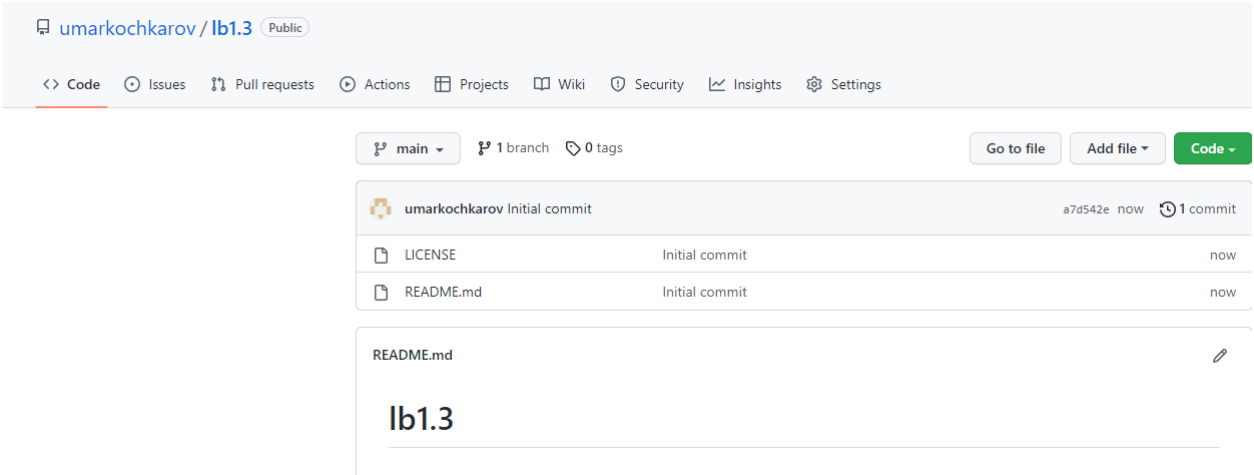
umarkochkarov / lb1.3 Public

Code Issues Pull requests Actions Projects Wiki Security Insights Settings

main 1 branch 0 tags Go to file Add file Code

umarkochkarov Initial commit a7d542e now 1 commit

| LICENSE | Initial commit | now |
|---|---|---|
| README.md | Initial commit | now |

README.md

lb1.3